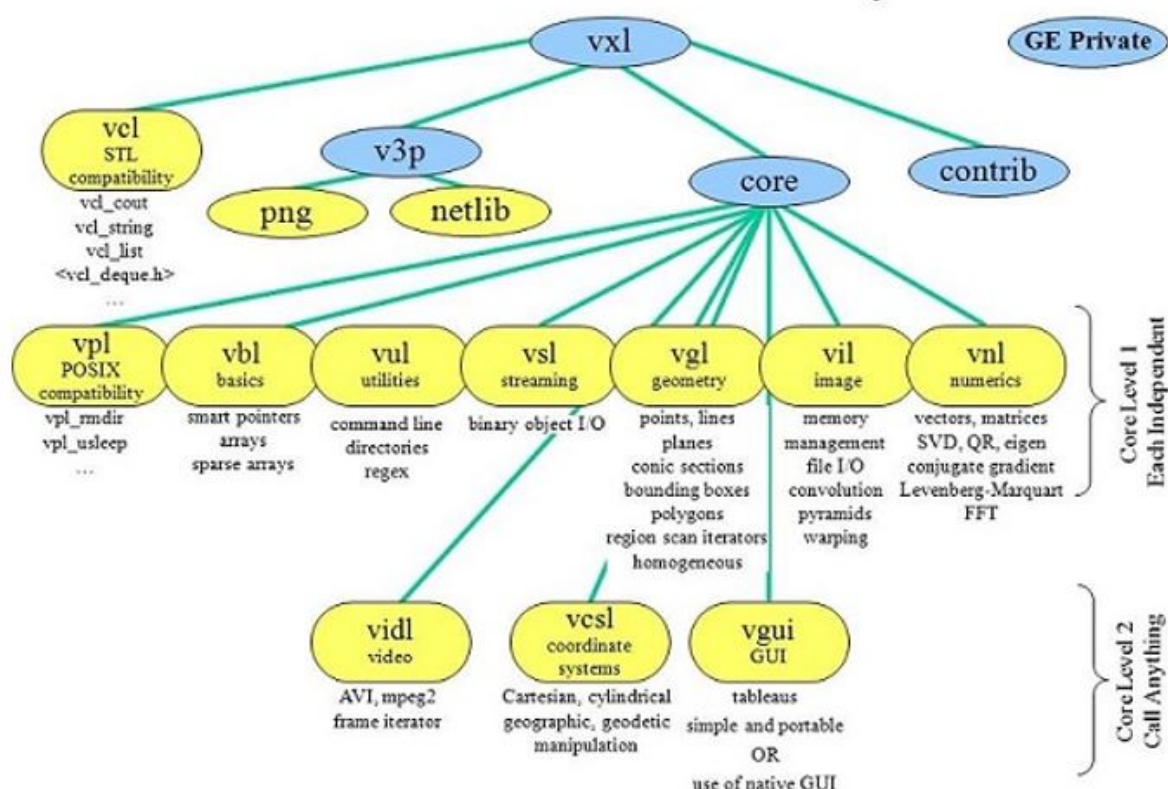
vxl

GE Private

vcl
STL
compatibility
vcl_cout
vcl_string
vcl_list
<vcl_deque.h>
...

v3p

png

netlib

core

contrib

vpl
POSIX
compatibility
vpl_rmdir
vpl_usleep
...

vbl
basics
smart pointers
arrays
sparse arrays

vul
utilities
command line
directories
regex

vsl
streaming
binary object I/O

vgl
geometry
points, lines
planes
conic sections
bounding boxes
polygons
region scan iterators
homogeneous

vil
image
memory
management
file I/O
convolution
pyramids
warping

vnl
numerics
vectors, matrices
SVD, QR, eigen
conjugate gradient
Levenberg-Marquart
FFT

Core Level 1
Each Independent

vidl
video
AVI, mpeg2
frame iterator

vcsl
coordinate
systems
Cartesian, cylindrical
geographic, geodetic
manipulation

vgui
GUI
tableaus
simple and portable
OR
use of native GUI

Core Level 2
Call Anything